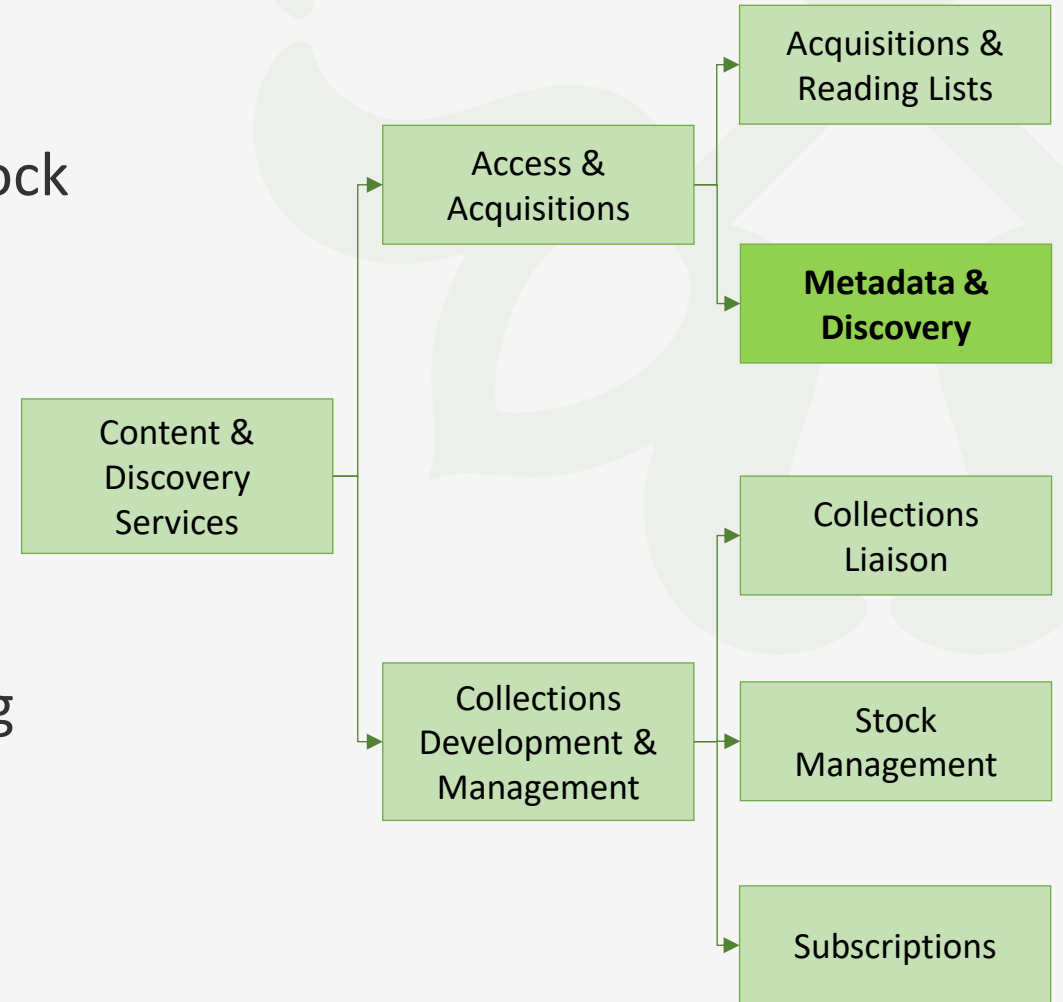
ock

g

Content & Discovery Services

Access & Acquisitions

Acquisitions & Reading Lists

**Metadata & Discovery**

Collections Development & Management

Collections Liaison

Stock Management

Subscriptions